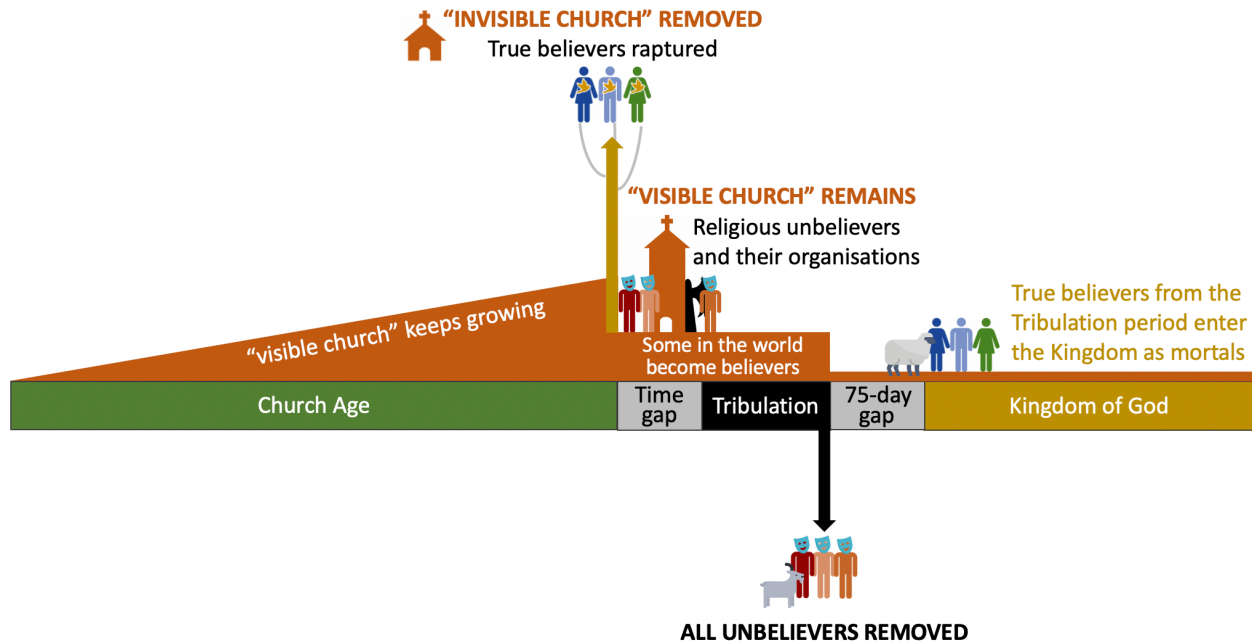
"INVISIBLE CHURCH" REMOVED
True believers raptured

"VISIBLE CHURCH" REMAINS
Religious unbelievers and their organisations

"visible church" keeps growing

Some in the world become believers

True believers from the Tribulation period enter the Kingdom as mortals

| Church Age | Time gap | Tribulation | 75-day gap | Kingdom of God |
|---|---|---|---|---|

ALL UNBELIEVERS REMOVED